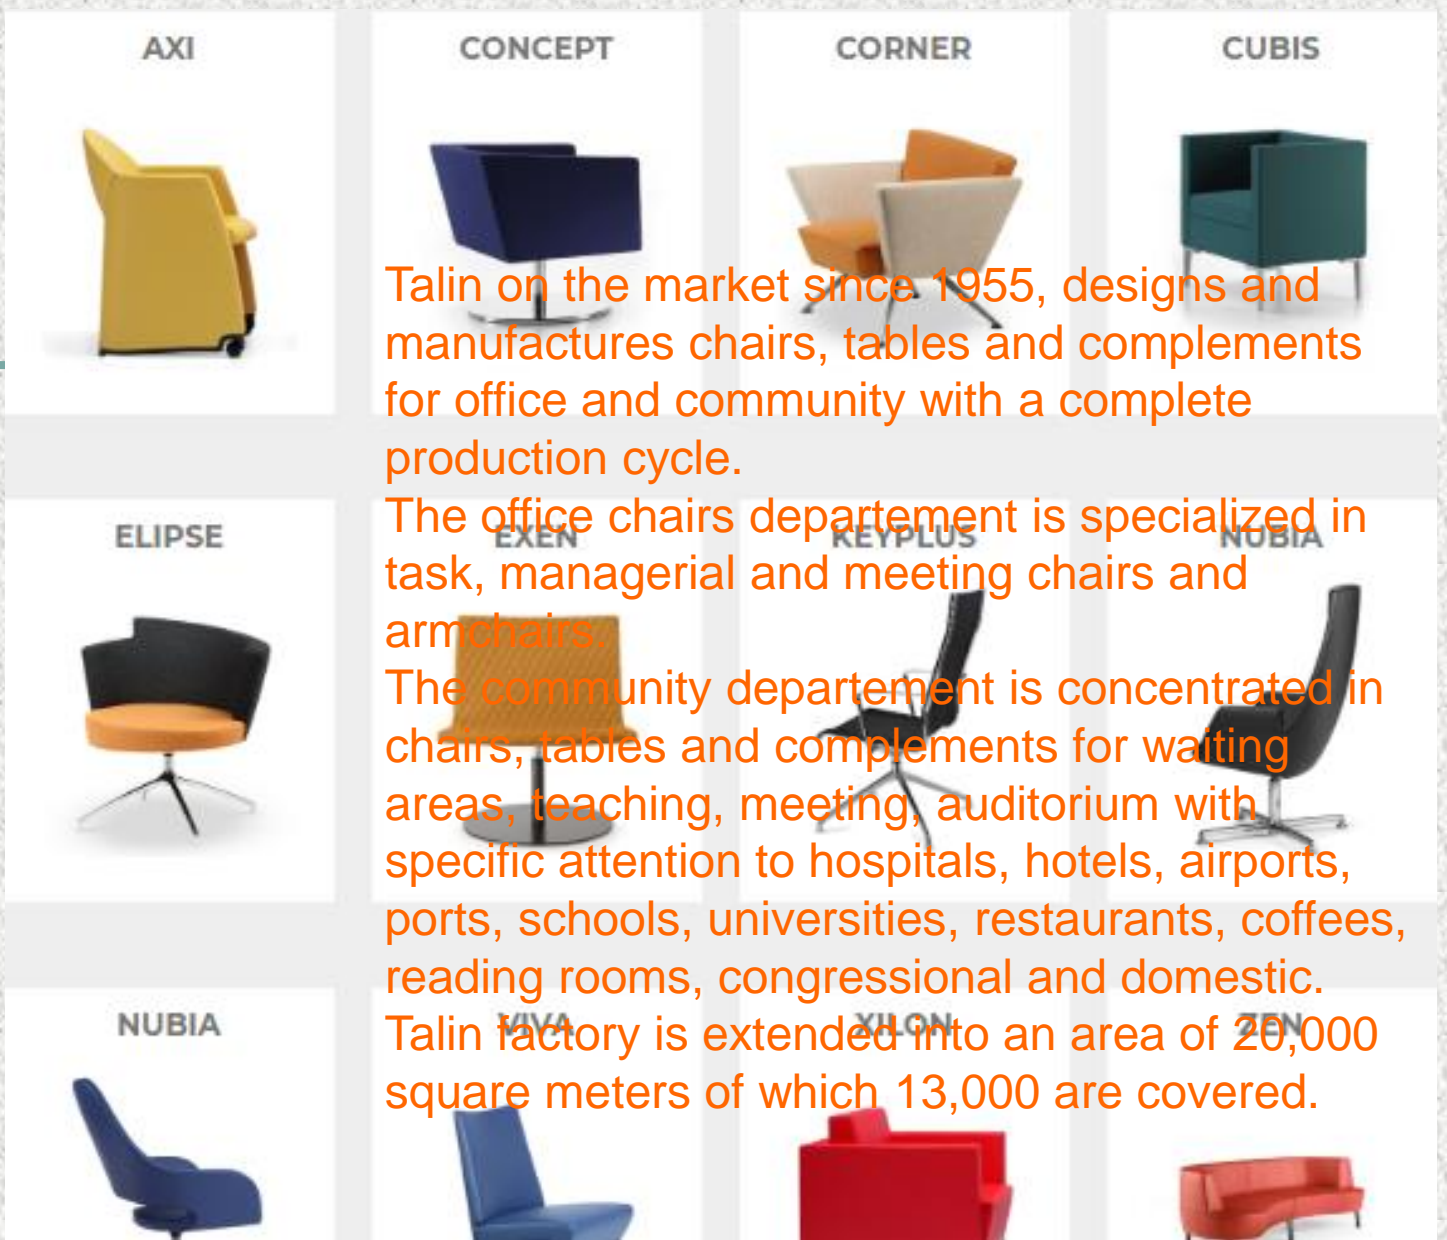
AXI

CONCEPT

CORNER

CUBIS

Talin on the market since 1955, designs and manufactures chairs, tables and complements for office and community with a complete production cycle.

The office chairs departement is specialized in task, managerial and meeting chairs and armchairs.

The community departement is concentrated in chairs, tables and complements for waiting areas, teaching, meeting, auditorium with specific attention to hospitals, hotels, airports, ports, schools, universities, restaurants, coffees, reading rooms, congressional and domestic.

Talin factory is extended into an area of 20,000 square meters of which 13,000 are covered.

ELIPSE

EXEN

KEYPLUS

NUBIA

NUBIA

VIVA

XILON

ZEN